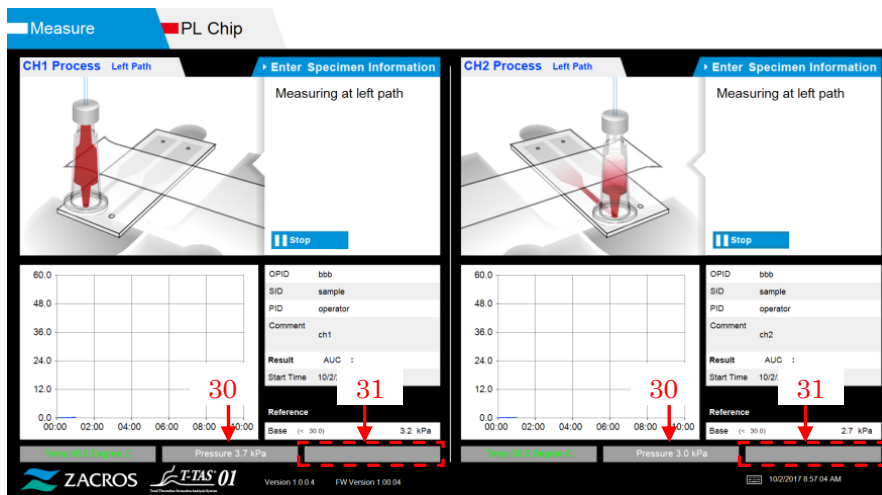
Measure

PL Chip

CH1 Process Left Path

Enter Specimen Information

Measuring at left path

Stop

60.0
48.0
36.0
24.0
12.0
0.0
00:00 02:00 04:00 06:00 08:00 10:00

| OPID | bbb |
|---|---|
| SID | sample |
| PID | operator |
| Comment | ch1 |
| Result | AUC : |
| Start Time | 10/2/ |

Reference

Base (< 30.0) 3.2 kPa

30

31

Temp 30.0 Degree C

Pressure 3.7 kPa

CH2 Process Left Path

Enter Specimen Information

Measuring at left path

Stop

60.0
48.0
36.0
24.0
12.0
0.0
00:00 02:00 04:00 06:00 08:00 10:00

| OPID | bbb |
|---|---|
| SID | sample |
| PID | operator |
| Comment | ch2 |
| Result | AUC : |
| Start Time | 10/2/ |

Reference

Base (< 30.0) 2.7 kPa

30

31

Temp 30.0 Degree C

Pressure 3.0 kPa

ZACROS

T-TAS 01

Total Thrombus-formation Analysis System

Version 1.0.0.4

FW Version 1.00.04

10/2/2017 8:57:04 AM